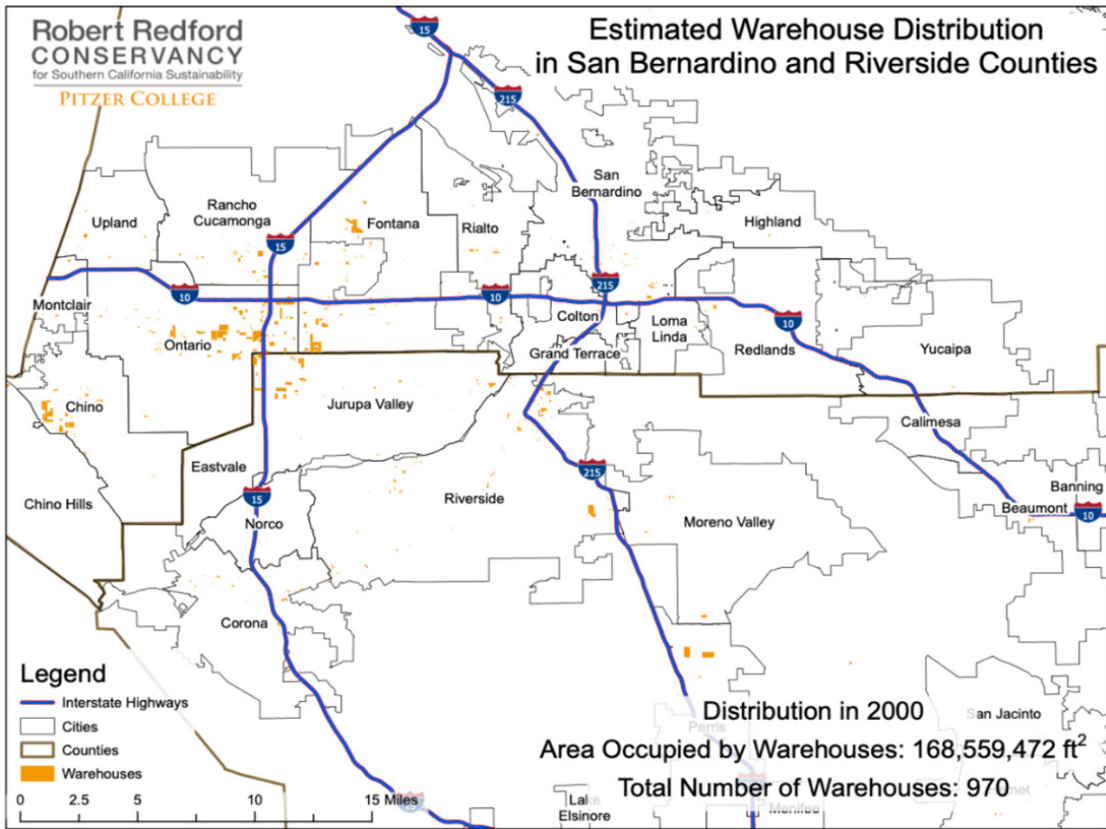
Robert Redford
CONSERVANCY
for Southern California Sustainability
PITZER COLLEGE

Estimated Warehouse Distribution in San Bernardino and Riverside Counties

15
215
San Bernardino
Highland
Rancho Cucamonga
Upland
Fontana
Rialto
15
10
10
215
10
Montclair
Colton
Loma Linda
Redlands
Yucaipa
Ontario
Grand Terrace
Chino
Jurupa Valley
Calimesa
Eastvale
215
15
Riverside
Banning
Chino Hills
Norco
Beaumont
10
Moreno Valley
Corona
San Jacinto
Perris
Lake Elsinore
Menifee

Legend
Interstate Highways
Cities
Counties
Warehouses

0 2.5 5 10 15 Miles

Distribution in 2000
Area Occupied by Warehouses: 168,559,472 ft$^2$
Total Number of Warehouses: 970